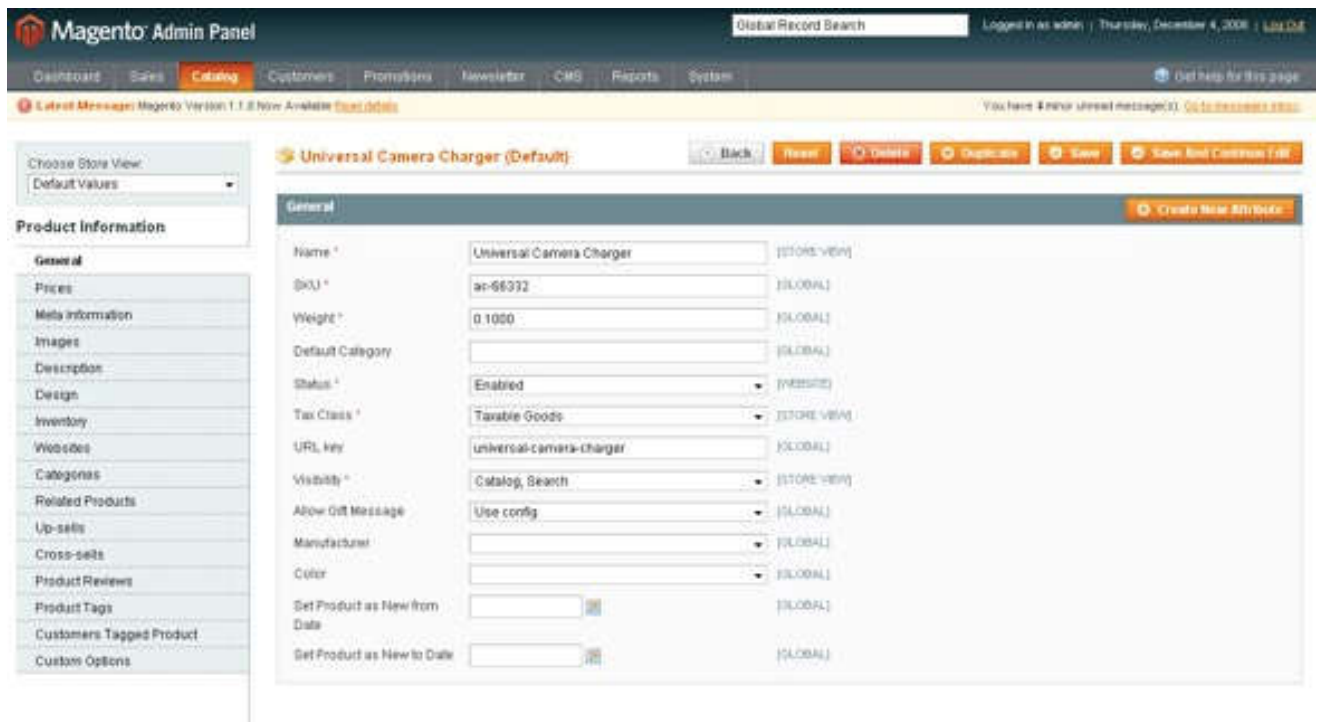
Magento Admin Panel

Global Record Search

Logged in as admin | Thursday, December 4, 2008 | Log Out

Dashboard Sales Catalog Customers Promotions Newsletter CMS Reports System

Get help for this page

Latest Message: Magento Version 1.1.8 Now Available Read details

You have 4 minor unread message(s). Go to messages inbox

Choose Store View:
Default Values

Product Information

General
Prices
Meta Information
Images
Description
Design
Inventory
Websites
Categories
Related Products
Up-sells
Cross-sells
Product Reviews
Product Tags
Customers Tagged Product
Custom Options

Universal Camera Charger (Default)

Back Reset Delete Duplicate Save Save And Continue Edit

General

Create New Attribute

| | | |
|---|---|---|
| Name * | Universal Camera Charger | [STORE VIEW] |
| SKU * | ac-66332 | [GLOBAL] |
| Weight * | 0.1000 | [GLOBAL] |
| Default Category | | [GLOBAL] |
| Status * | Enabled | [WEBSITE] |
| Tax Class * | Taxable Goods | [STORE VIEW] |
| URL key | universal-camera-charger | [GLOBAL] |
| Visibility * | Catalog, Search | [STORE VIEW] |
| Allow Gift Message | Use config | [GLOBAL] |
| Manufacturer | | [GLOBAL] |
| Color | | [GLOBAL] |
| Set Product as New from Date | | [GLOBAL] |
| Set Product as New to Date | | [GLOBAL] |